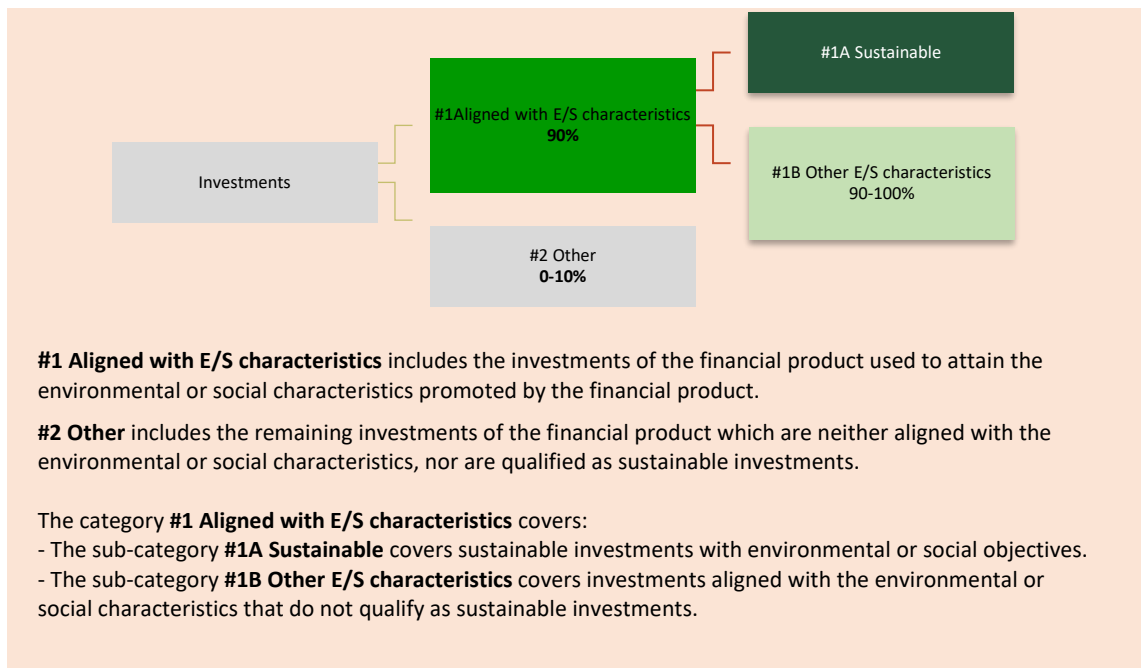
#1A Sustainable

Investments

#1Aligned with E/S characteristics
90%

#1B Other E/S characteristics
90-100%

#2 Other
0-10%

**#1 Aligned with E/S characteristics** includes the investments of the financial product used to attain the environmental or social characteristics promoted by the financial product.

**#2 Other** includes the remaining investments of the financial product which are neither aligned with the environmental or social characteristics, nor are qualified as sustainable investments.

The category **#1 Aligned with E/S characteristics** covers:
- The sub-category **#1A Sustainable** covers sustainable investments with environmental or social objectives.
- The sub-category **#1B Other E/S characteristics** covers investments aligned with the environmental or social characteristics that do not qualify as sustainable investments.